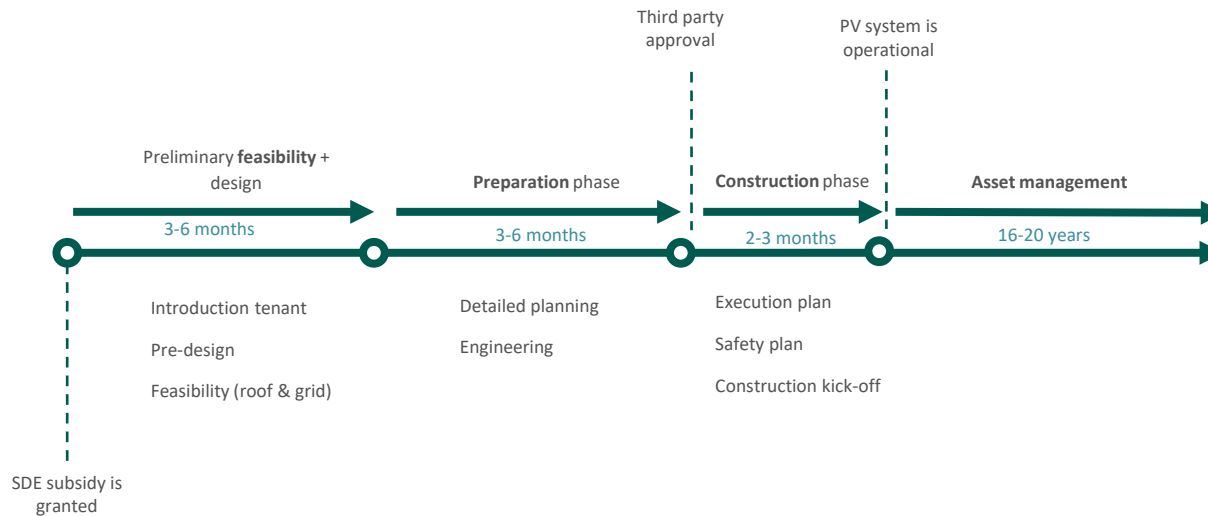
Third party approval

PV system is operational

Preliminary **feasibility** + design

3-6 months

**Preparation** phase

3-6 months

**Construction** phase

2-3 months

**Asset management**

16-20 years

Introduction tenant

Pre-design

Feasibility (roof & grid)

Detailed planning

Engineering

Execution plan

Safety plan

Construction kick-off

SDE subsidy is granted